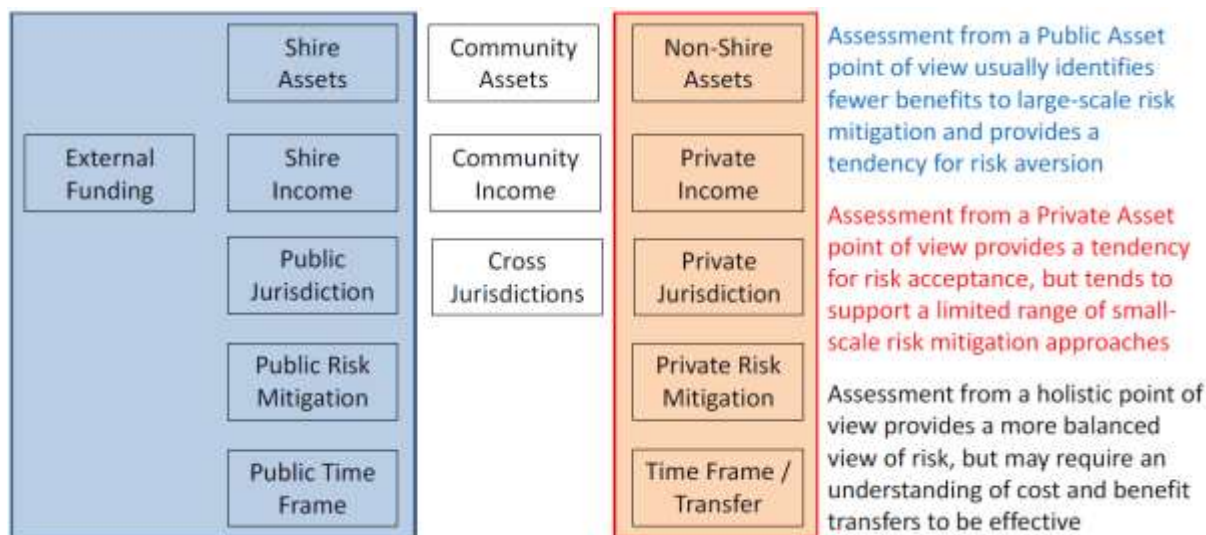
External Funding

Shire Assets

Shire Income

Public Jurisdiction

Public Risk Mitigation

Public Time Frame

Community Assets

Community Income

Cross Jurisdictions

Non-Shire Assets

Private Income

Private Jurisdiction

Private Risk Mitigation

Time Frame / Transfer

Assessment from a Public Asset point of view usually identifies fewer benefits to large-scale risk mitigation and provides a tendency for risk aversion

Assessment from a Private Asset point of view provides a tendency for risk acceptance, but tends to support a limited range of small-scale risk mitigation approaches

Assessment from a holistic point of view provides a more balanced view of risk, but may require an understanding of cost and benefit transfers to be effective